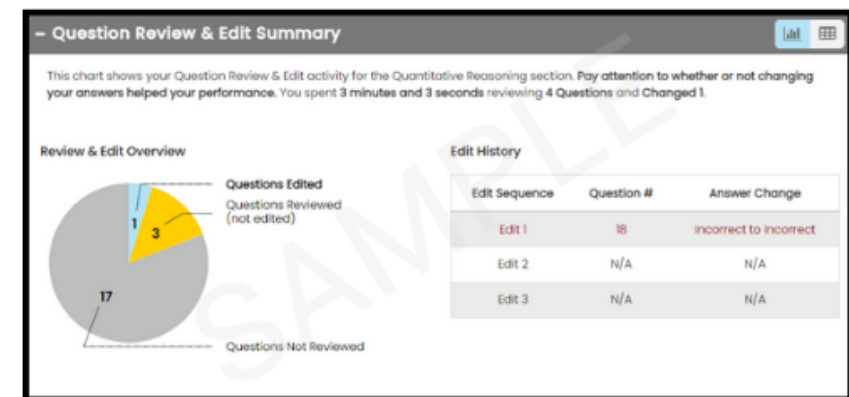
– Question Review & Edit Summary

This chart shows your Question Review & Edit activity for the Quantitative Reasoning section. Pay attention to whether or not changing your answers helped your performance. You spent 3 minutes and 3 seconds reviewing 4 Questions and Changed 1.

Review & Edit Overview

1
3
17

Questions Edited
Questions Reviewed (not edited)
Questions Not Reviewed

Edit History

| Edit Sequence | Question # | Answer Change |
|---|---|---|
| Edit 1 | 18 | Incorrect to Incorrect |
| Edit 2 | N/A | N/A |
| Edit 3 | N/A | N/A |

SAMPLE